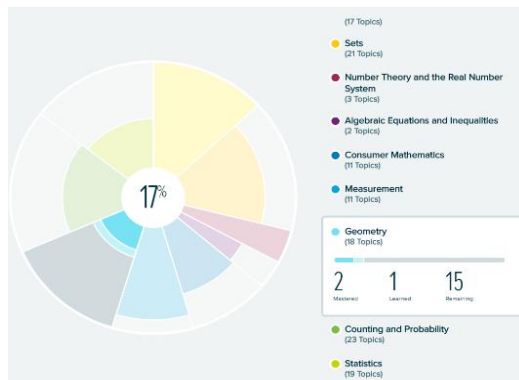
17%

(17 Topics)

Sets
(21 Topics)

Number Theory and the Real Number System
(3 Topics)

Algebraic Equations and Inequalities
(2 Topics)

Consumer Mathematics
(11 Topics)

Measurement
(11 Topics)

Geometry
(18 Topics)

2
Mastered

1
Learned

15
Remaining

Counting and Probability
(23 Topics)

Statistics
(19 Topics)